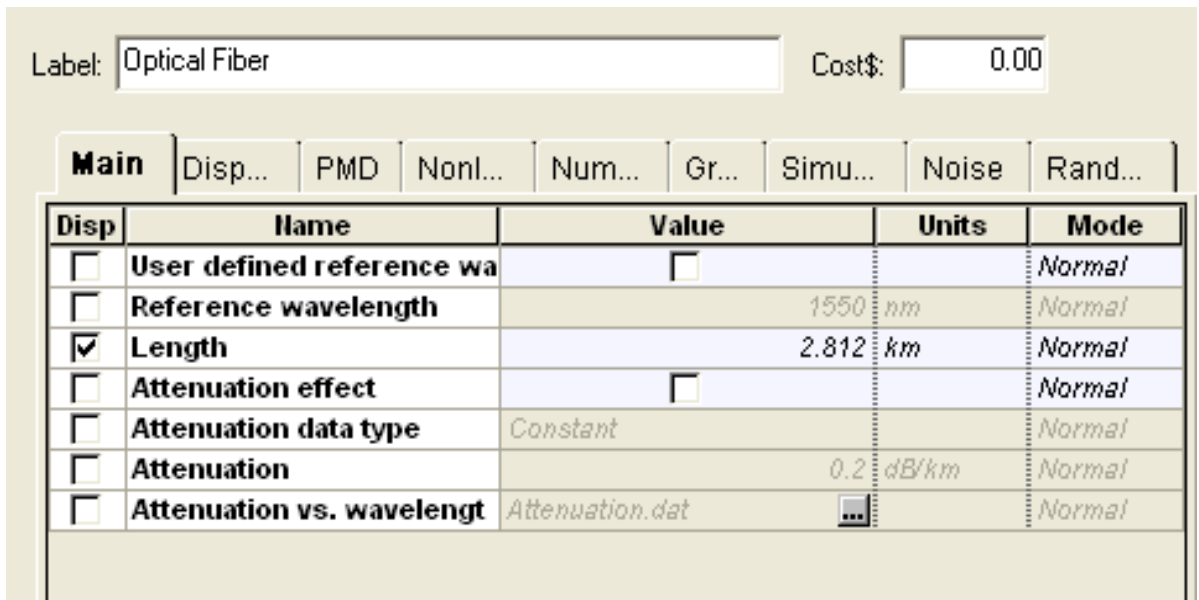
Label: Optical Fiber

Cost$: 0.00

Main | Disp... | PMD | Nonl... | Num... | Gr... | Simu... | Noise | Rand...

| Disp | Name | Value | Units | Mode |
|---|---|---|---|---|
| ☐ | User defined reference wa | ☐ | | Normal |
| ☐ | Reference wavelength | 1550 | nm | Normal |
| ☑ | Length | 2.812 | km | Normal |
| ☐ | Attenuation effect | ☐ | | Normal |
| ☐ | Attenuation data type | Constant | | Normal |
| ☐ | Attenuation | 0.2 | dB/km | Normal |
| ☐ | Attenuation vs. wavelengt | Attenuation.dat ... | | Normal |